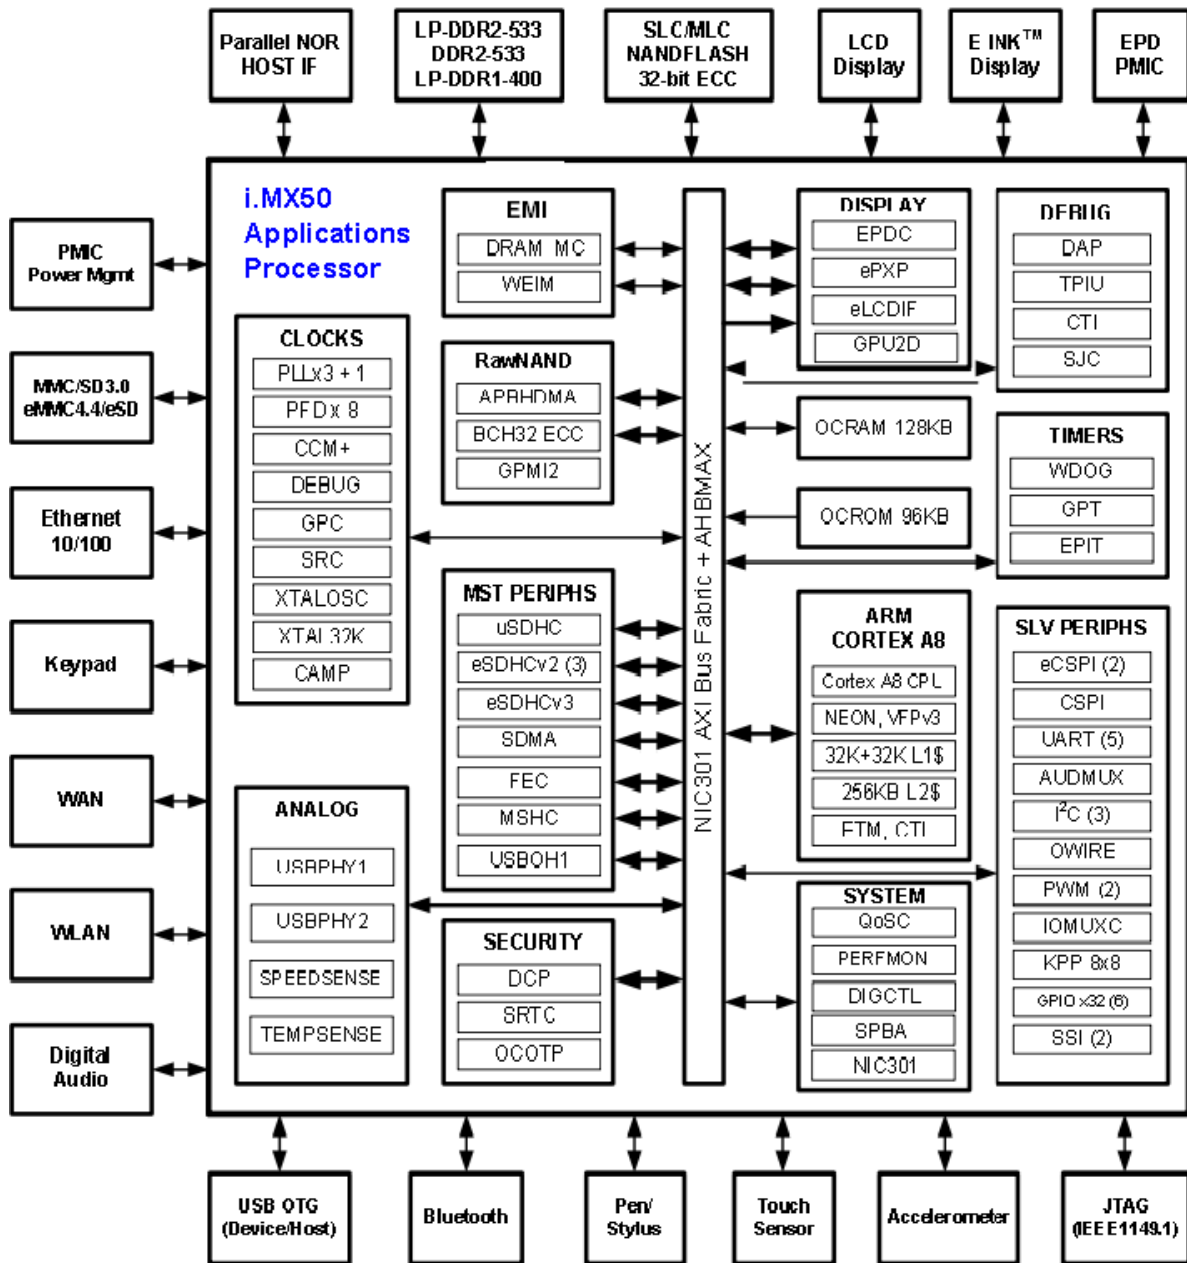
Parallel NOR HOST IF

LP-DDR2-533 DDR2-533 LP-DDR1-400

SLC/MLC NANDFLASH 32-bit ECC

LCD Display

E INK™ Display

EPD PMIC

PMIC Power Mgmt

MMC/SD3.0 eMMC4.4/eSD

Ethernet 10/100

Keypad

WAN

WLAN

Digital Audio

i.MX50 Applications Processor

CLOCKS
PLLx3 + 1
PFDx 8
CCM+
DEBUG
GPC
SRC
XTALOSC
XTAL32K
CAMP

EMI
DRAM MC
WEIM

RawNAND
APBHDMA
BCH32 ECC
GPMI2

MST PERIPHS
uSDHC
eSDHCv2 (3)
eSDHCv3
SDMA
FEC
MSHC
USBOH1

ANALOG
USBPHY1
USBPHY2
SPEEDSENSE
TEMPSENSE

SECURITY
DCP
SRTC
OCOTP

NIC301 AXI Bus Fabric + AHBMAX

DISPLAY
EPDC
ePXP
eLCDIF
GPU2D

DEBUG
DAP
TPIU
CTI
SJC

OCRAM 128KB

OCROM 96KB

TIMERS
WDOG
GPT
EPIT

ARM CORTEX A8
Cortex A8 CPL
NEON, VFPv3
32K+32K L1$
256KB L2$
ETM, CTI

SLV PERIPHS
eCSPI (2)
CSPI
UART (5)
AUDMUX
I$^2$C (3)
OWIRE
PWM (2)
IOMUXC
KPP 8x8
GPIO x32 (6)
SSI (2)

SYSTEM
QoSC
PERFMON
DIGCTL
SPBA
NIC301

USB OTG (Device/Host)

Bluetooth

Pen/ Stylus

Touch Sensor

Accelerometer

JTAG (IEEE1149.1)